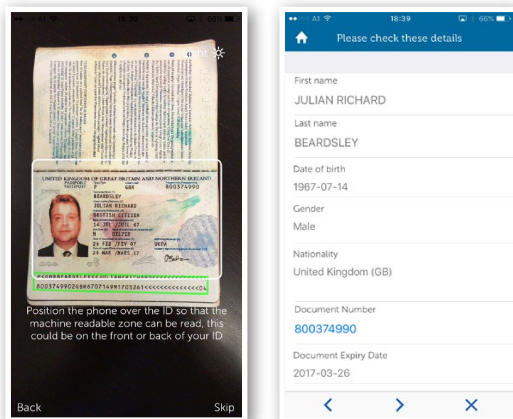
18:39

ht

UNITED KINGDOM OF GREAT BRITAIN AND NORTHERN IRELAND
PASSPORT
P
GBR
800374990
BEARDSLEY
JULIAN RICHARD
BRITISH CITIZEN
14 JUL /JUIL 67
M
DELFIB
26 FEB /FEV 07
UKPA
26 MAR /MARS 17

P<GBRBEARDSLEY<<JULIAN<RICHARD<<<<<<<<<<<<<<
8003749902GBR6707149M1703265<<<<<<<<<<<<<<04

Position the phone over the ID so that the machine readable zone can be read, this could be on the front or back of your ID

Back
Skip

●●○○○ A1
18:39
66%

Please check these details

First name
JULIAN RICHARD

Last name
BEARDSLEY

Date of birth
1967-07-14

Gender
Male

Nationality
United Kingdom (GB)

Document Number
800374990

Document Expiry Date
2017-03-26